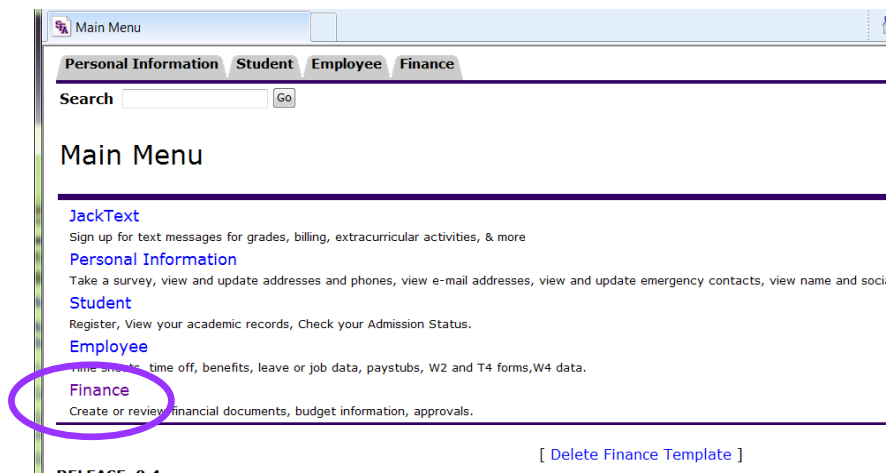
Main Menu

Personal Information | Student | Employee | Finance

Search [Go]

Main Menu

JackText
Sign up for text messages for grades, billing, extracurricular activities, & more

Personal Information
Take a survey, view and update addresses and phones, view e-mail addresses, view and update emergency contacts, view name and soci

Student
Register, View your academic records, Check your Admission Status.

Employee
Time sheets, time off, benefits, leave or job data, paystubs, W2 and T4 forms,W4 data.

Finance
Create or review financial documents, budget information, approvals.

[ Delete Finance Template ]

RELEASE: 8.4